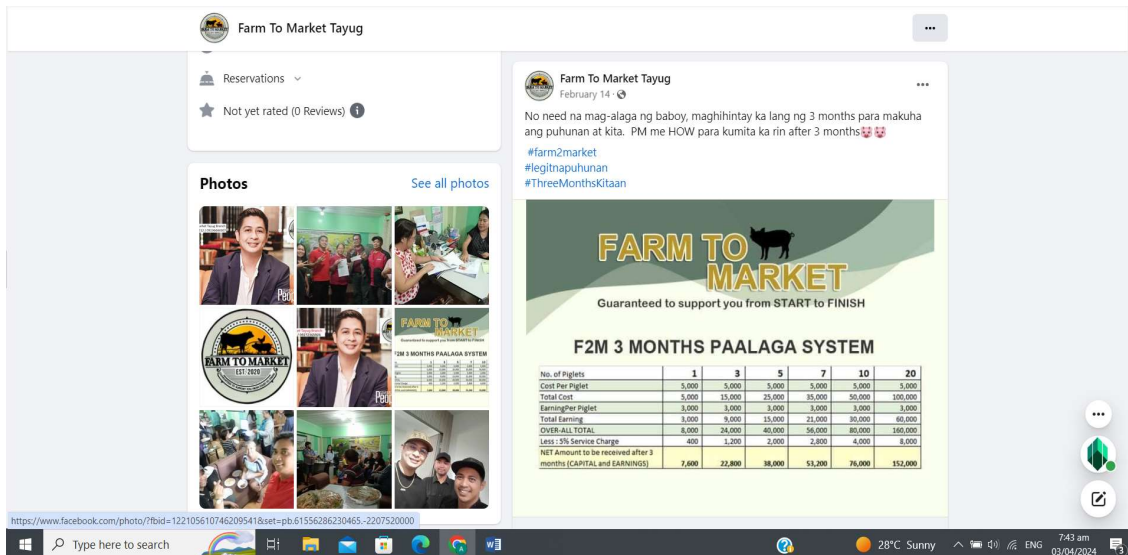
Farm To Market Tayug

...

Reservations

Not yet rated (0 Reviews)

Photos

See all photos

FARM TO MARKET
EST. 2020

FARM TO MARKET

F2M 3 MONTHS PAALAGA SYSTEM

Farm To Market Tayug
February 14 ·

...

No need na mag-alaga ng baboy, maghihintay ka lang ng 3 months para makuha ang puhunan at kita. PM me HOW para kumita ka rin after 3 months🐷🐷

#farm2market
#legitnapuhunan
#ThreeMonthsKitaan

FARM TO MARKET

Guaranteed to support you from START to FINISH

F2M 3 MONTHS PAALAGA SYSTEM

| No. of Piglets | 1 | 3 | 5 | 7 | 10 | 20 |
|---|---|---|---|---|---|---|
| Cost Per Piglet | 5,000 | 5,000 | 5,000 | 5,000 | 5,000 | 5,000 |
| Total Cost | 5,000 | 15,000 | 25,000 | 35,000 | 50,000 | 100,000 |
| EarningPer Piglet | 3,000 | 3,000 | 3,000 | 3,000 | 3,000 | 3,000 |
| Total Earning | 3,000 | 9,000 | 15,000 | 21,000 | 30,000 | 60,000 |
| OVER-ALL TOTAL | 8,000 | 24,000 | 40,000 | 56,000 | 80,000 | 160,000 |
| Less : 5% Service Charge | 400 | 1,200 | 2,000 | 2,800 | 4,000 | 8,000 |
| NET Amount to be received after 3 months (CAPITAL and EARNINGS) | 7,600 | 22,800 | 38,000 | 53,200 | 76,000 | 152,000 |

https://www.facebook.com/photo/?fbid=122105610746209541&set=pb.61556286230465.-2207520000

Type here to search

28°C Sunny

ENG

7:43 am
03/04/2024